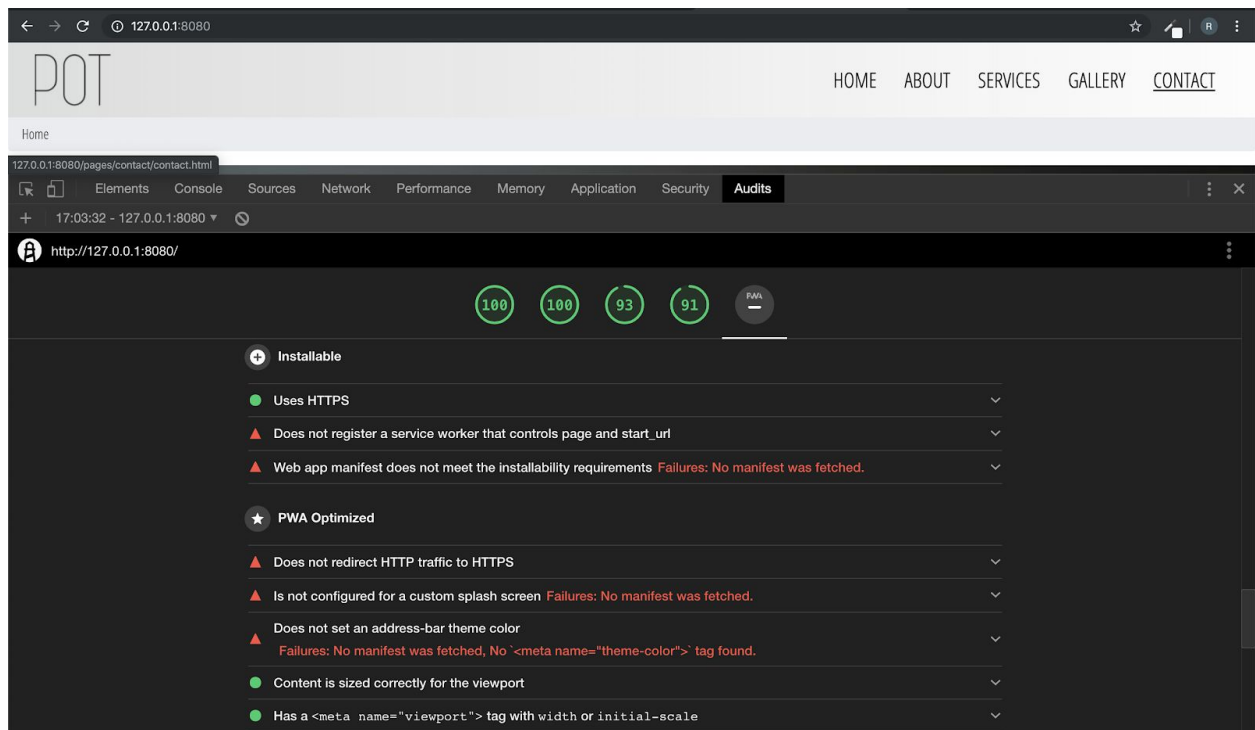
127.0.0.1:8080

R

POT

HOME ABOUT SERVICES GALLERY CONTACT

Home

127.0.0.1:8080/pages/contact/contact.html

Elements Console Sources Network Performance Memory Application Security Audits

17:03:32 - 127.0.0.1:8080 ▾

http://127.0.0.1:8080/

100 100 93 91 PWA

Installable

Uses HTTPS

Does not register a service worker that controls page and start_url

Web app manifest does not meet the installability requirements Failures: No manifest was fetched.

PWA Optimized

Does not redirect HTTP traffic to HTTPS

Is not configured for a custom splash screen Failures: No manifest was fetched.

Does not set an address-bar theme color
Failures: No manifest was fetched, No `<meta name="theme-color">` tag found.

Content is sized correctly for the viewport

Has a <meta name="viewport"> tag with width or initial-scale